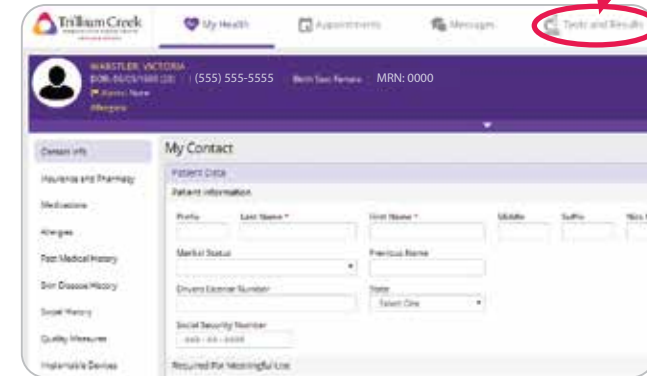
Trillium Creek

My Health
Appointments
Messages
Tests and Results

WEBSTLER, VICTORIA
DOB: 06/05/1985 (38)
(555) 555-5555
Birth Sex: Female
MRN: 0000
Alerts: None
Allergies

Contact Info
Insurance and Pharmacy
Medications
Allergies
Past Medical History
Skin Disease History
Social History
Quality Measures
Implantable Devices

My Contact
Patient Data
Patient Information
Prefix
Last Name *
First Name *
Middle
Suffix
Nick
Marital Status
Previous Name
Drivers License Number
State
Select One
Social Security Number
###-##-####
Required For Meaningful Use